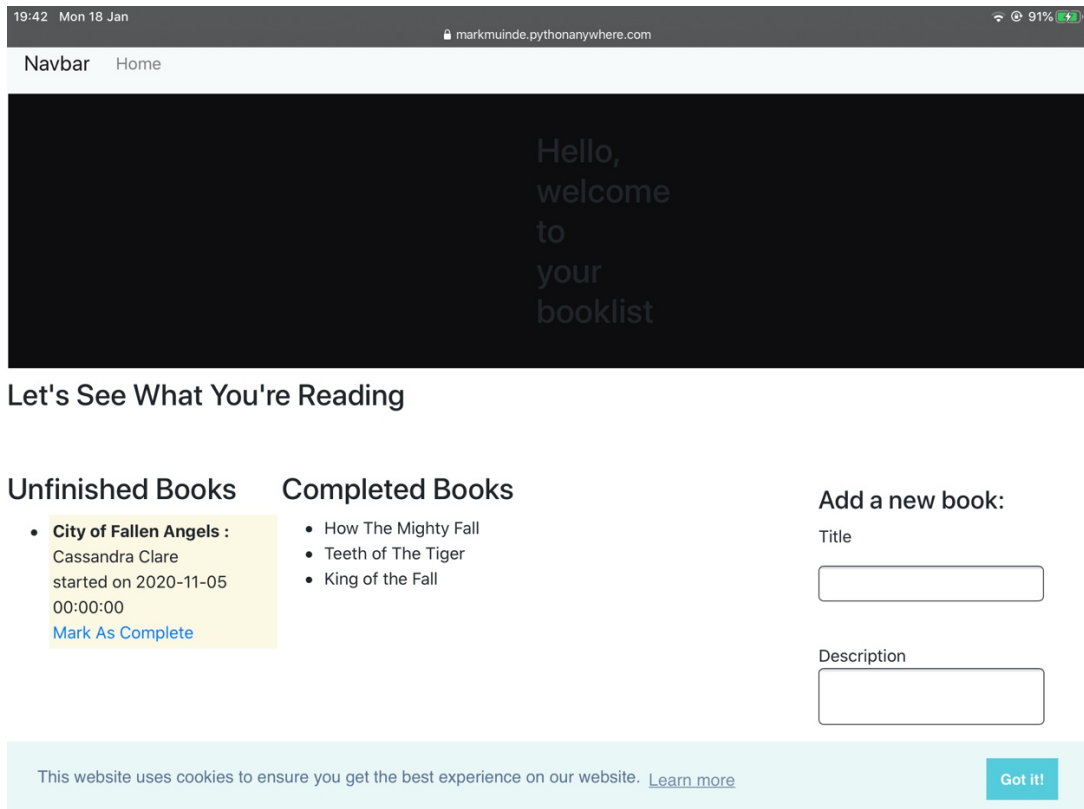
19:42 Mon 18 Jan
markmuinde.pythonanywhere.com
91%

Navbar Home

Hello, welcome to your booklist

Let's See What You're Reading

Unfinished Books

- **City of Fallen Angels :** Cassandra Clare started on 2020-11-05 00:00:00 Mark As Complete

Completed Books

- How The Mighty Fall
- Teeth of The Tiger
- King of the Fall

Add a new book:

Title

Description

This website uses cookies to ensure you get the best experience on our website. Learn more

Got it!